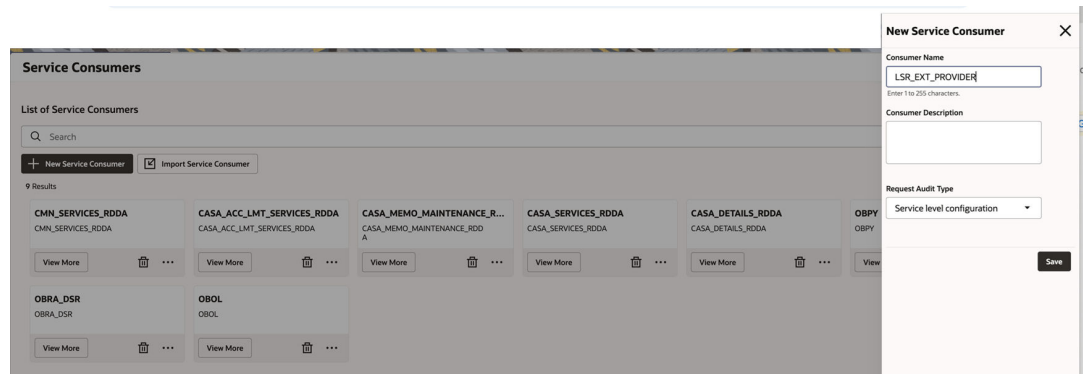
Service Consumers

List of Service Consumers

Search

New Service Consumer

Import Service Consumer

9 Results

CMN_SERVICES_RDDA
CMN_SERVICES_RDDA
View More

CASA_ACC_LMT_SERVICES_RDDA
CASA_ACC_LMT_SERVICES_RDDA
View More

CASA_MEMO_MAINTENANCE_R...
CASA_MEMO_MAINTENANCE_RDDA
View More

CASA_SERVICES_RDDA
CASA_SERVICES_RDDA
View More

CASA_DETAILS_RDDA
CASA_DETAILS_RDDA
View More

OBPY
OBPY
View

OBRA_DSR
OBRA_DSR
View More

OBOL
OBOL
View More

New Service Consumer

Consumer Name
LSR_EXT_PROVIDER
Enter 1 to 255 characters.

Consumer Description

Request Audit Type
Service level configuration

Save